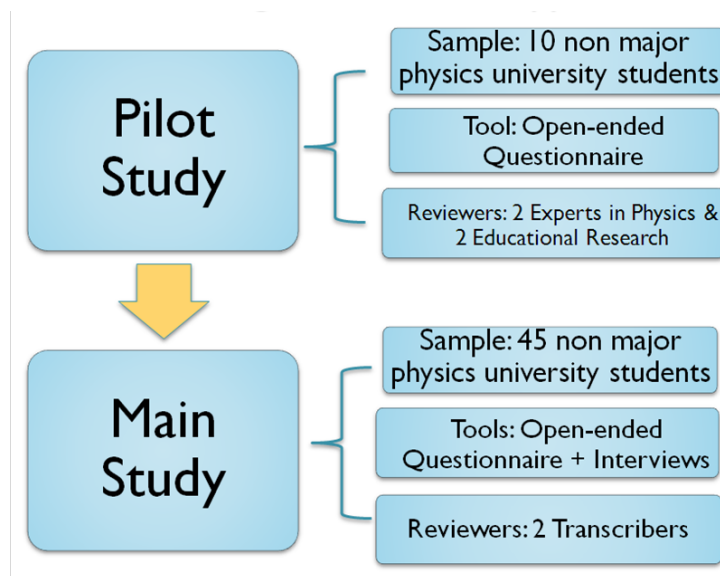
Pilot Study

Sample: 10 non major physics university students

Tool: Open-ended Questionnaire

Reviewers: 2 Experts in Physics & 2 Educational Research

Main Study

Sample: 45 non major physics university students

Tools: Open-ended Questionnaire + Interviews

Reviewers: 2 Transcribers